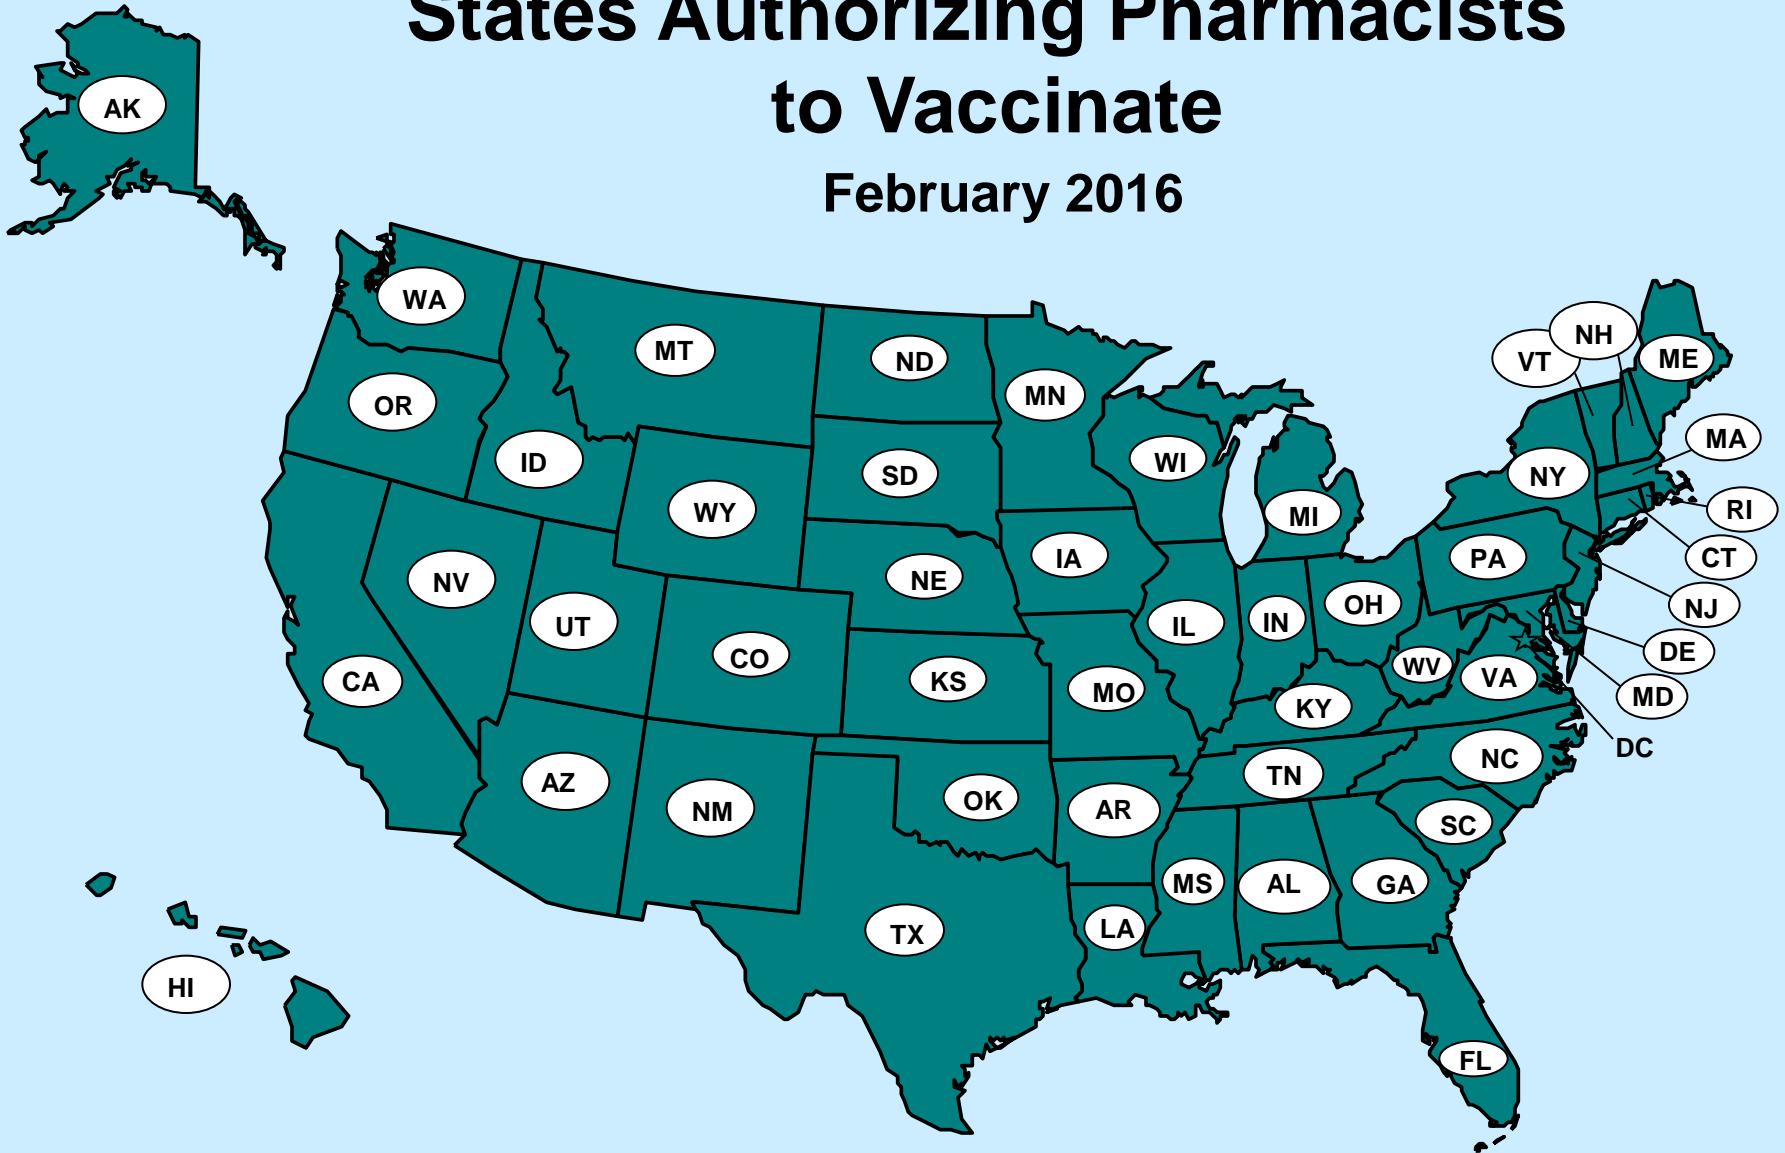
States Authorizing Pharmacists to Vaccinate

February 2016

AK
WA
MT
ND
MN
OR
ID
SD
WI
WY
MI
NV
UT
IA
NE
CO
IL
IN
OH
PA
CA
KS
MO
KY
WV
VA
AZ
NM
OK
AR
TN
NC
SC
MS
AL
GA
TX
LA
FL
HI
VT
NH
ME
MA
NY
RI
CT
NJ
DE
MD
DC